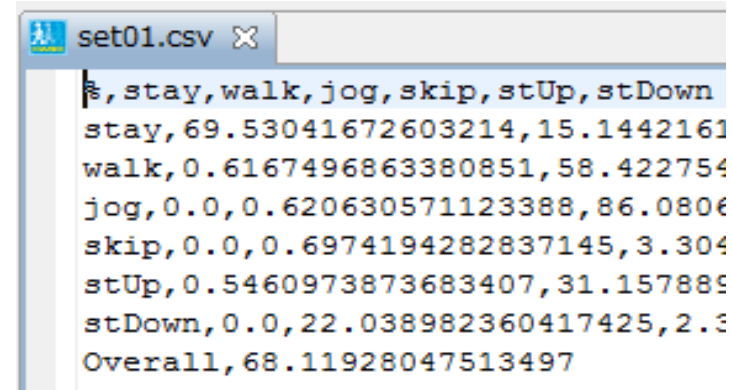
set01.csv ☒

%,stay,walk,jog,skip,stUp,stDown
stay,69.53041672603214,15.1442161
walk,0.6167496863380851,58.422754
jog,0.0,0.620630571123388,86.0806
skip,0.0,0.6974194282837145,3.304
stUp,0.5460973873683407,31.157889
stDown,0.0,22.038982360417425,2.3
Overall,68.11928047513497